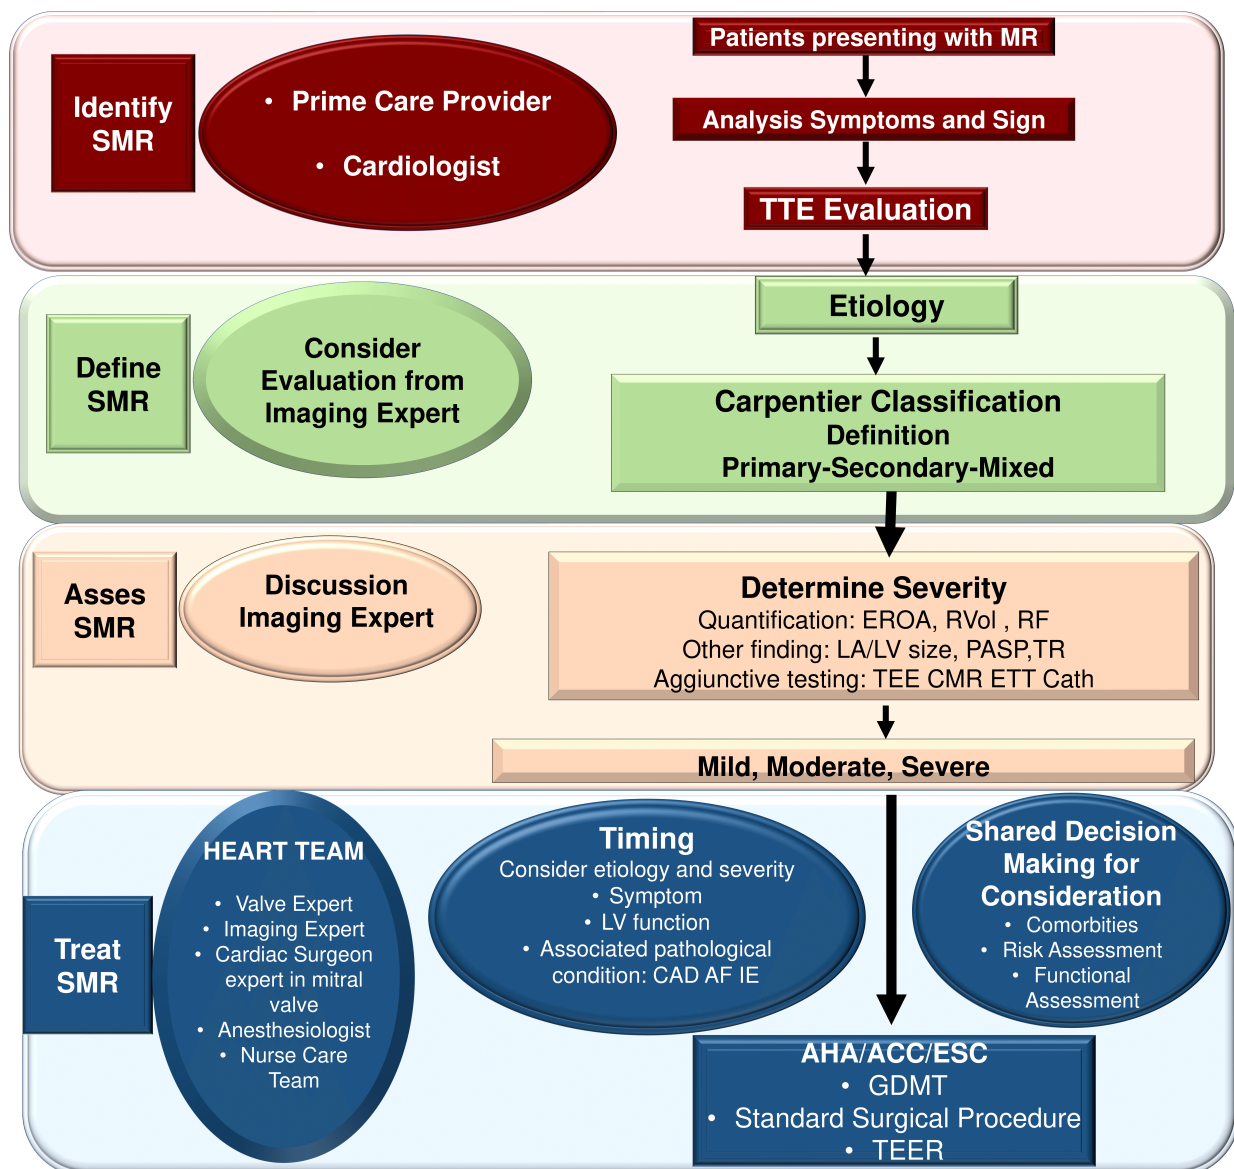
Identify SMR

• Prime Care Provider
• Cardiologist

Patients presenting with MR

Analysis Symptoms and Sign

TTE Evaluation

Define SMR

Consider Evaluation from Imaging Expert

Etiology

Carpentier Classification
Definition
Primary-Secondary-Mixed

Asses SMR

Discussion Imaging Expert

Determine Severity
Quantification: EROA, RVol , RF
Other finding: LA/LV size, PASP,TR
Aggiunctive testing: TEE CMR ETT Cath

Mild, Moderate, Severe

Treat SMR

HEART TEAM
• Valve Expert
• Imaging Expert
• Cardiac Surgeon expert in mitral valve
• Anesthesiologist
• Nurse Care Team

Timing
Consider etiology and severity
• Symptom
• LV function
• Associated pathological condition: CAD AF IE

Shared Decision Making for Consideration
• Comorbities
• Risk Assessment
• Functional Assessment

AHA/ACC/ESC
• GDMT
• Standard Surgical Procedure
• TEER